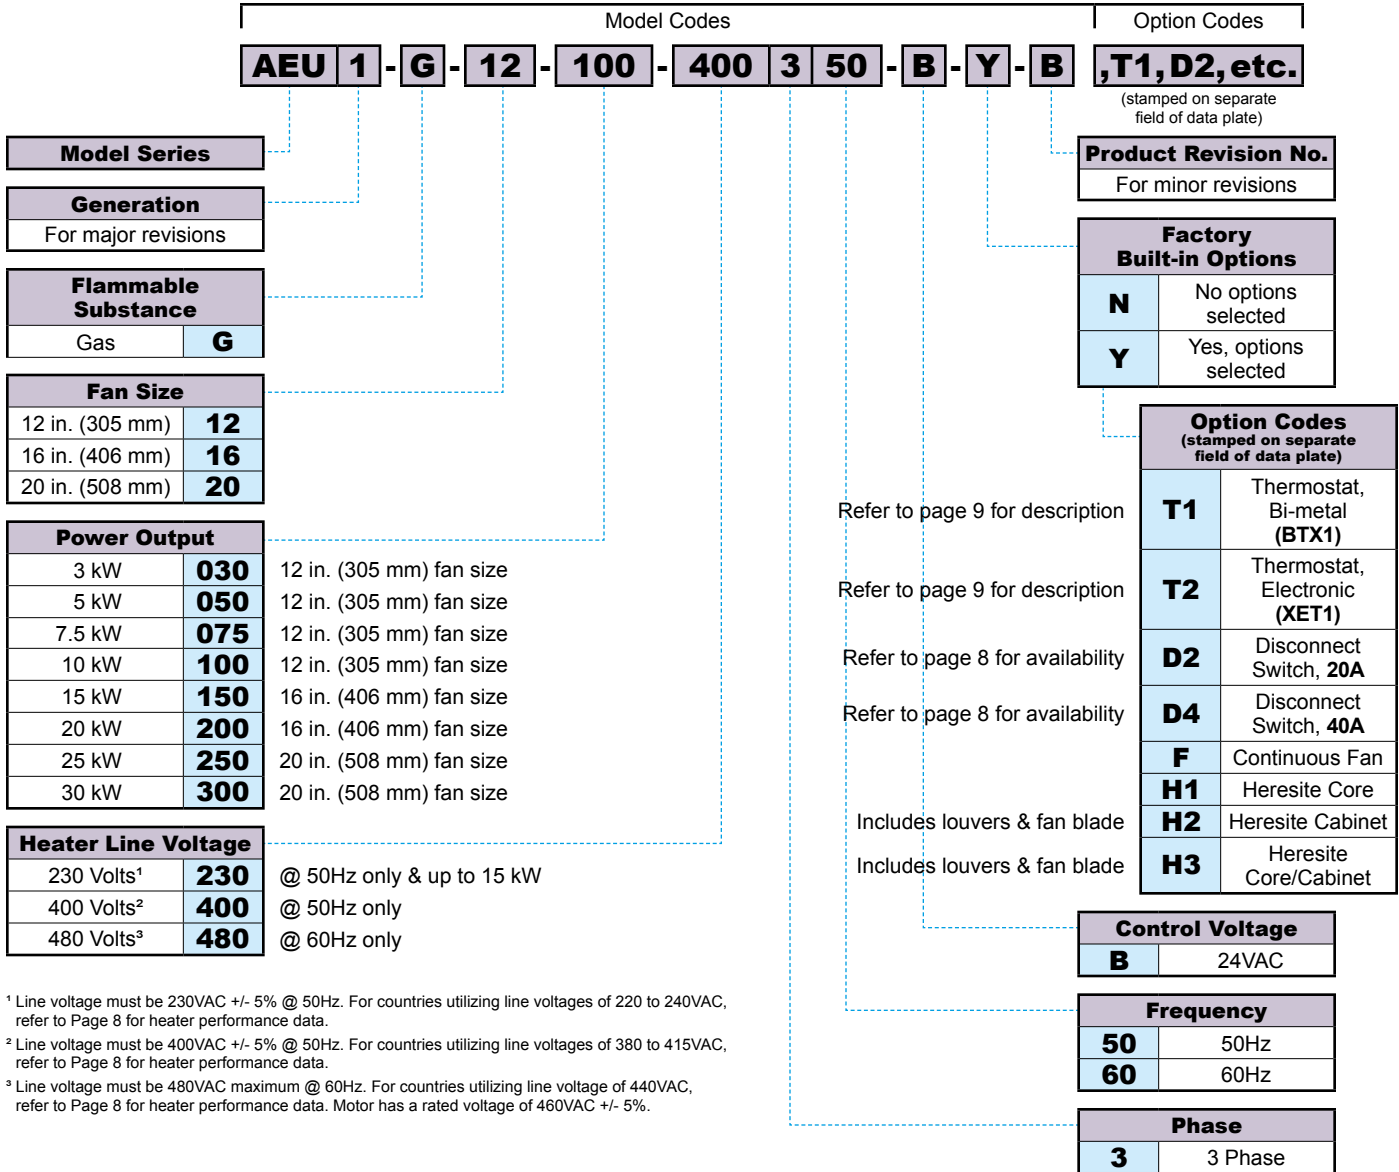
Model Codes

Option Codes

AEU 1 - G - 12 - 100 - 400 3 50 - B - Y - B ,T1,D2,etc.

(stamped on separate field of data plate)

Model Series

Generation
For major revisions

Flammable Substance
| Gas | G |

Fan Size
| 12 in. (305 mm) | 12 |
|---|---|
| 16 in. (406 mm) | 16 |
| 20 in. (508 mm) | 20 |

Power Output
| 3 kW | 030 | 12 in. (305 mm) fan size |
|---|---|---|
| 5 kW | 050 | 12 in. (305 mm) fan size |
| 7.5 kW | 075 | 12 in. (305 mm) fan size |
| 10 kW | 100 | 12 in. (305 mm) fan size |
| 15 kW | 150 | 16 in. (406 mm) fan size |
| 20 kW | 200 | 16 in. (406 mm) fan size |
| 25 kW | 250 | 20 in. (508 mm) fan size |
| 30 kW | 300 | 20 in. (508 mm) fan size |

Heater Line Voltage
| 230 Volts¹ | 230 | @ 50Hz only & up to 15 kW |
|---|---|---|
| 400 Volts² | 400 | @ 50Hz only |
| 480 Volts³ | 480 | @ 60Hz only |

¹ Line voltage must be 230VAC +/- 5% @ 50Hz. For countries utilizing line voltages of 220 to 240VAC, refer to Page 8 for heater performance data.
² Line voltage must be 400VAC +/- 5% @ 50Hz. For countries utilizing line voltages of 380 to 415VAC, refer to Page 8 for heater performance data.
³ Line voltage must be 480VAC maximum @ 60Hz. For countries utilizing line voltage of 440VAC, refer to Page 8 for heater performance data. Motor has a rated voltage of 460VAC +/- 5%.

Product Revision No.
For minor revisions

Factory Built-in Options
| N | No options selected |
|---|---|
| Y | Yes, options selected |

Option Codes
(stamped on separate field of data plate)
| Refer to page 9 for description | T1 | Thermostat, Bi-metal (BTX1) |
|---|---|---|
| Refer to page 9 for description | T2 | Thermostat, Electronic (XET1) |
| Refer to page 8 for availability | D2 | Disconnect Switch, 20A |
| Refer to page 8 for availability | D4 | Disconnect Switch, 40A |
| | F | Continuous Fan |
| | H1 | Heresite Core |
| Includes louvers & fan blade | H2 | Heresite Cabinet |
| Includes louvers & fan blade | H3 | Heresite Core/Cabinet |

Control Voltage
| B | 24VAC |

Frequency
| 50 | 50Hz |
|---|---|
| 60 | 60Hz |

Phase
| 3 | 3 Phase |